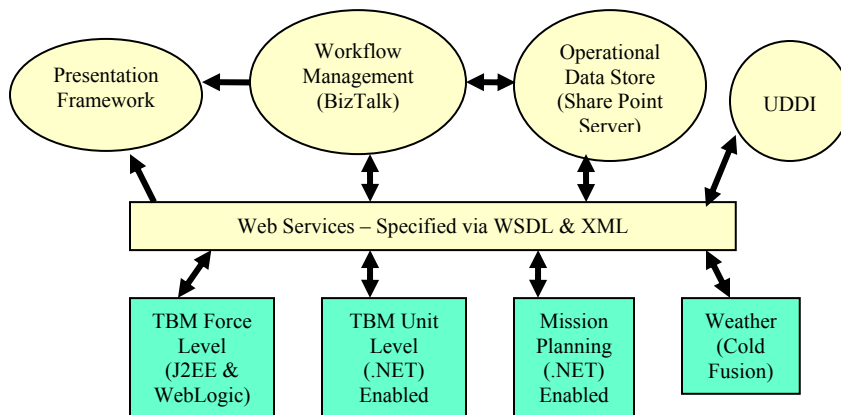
Presentation Framework

Workflow Management (BizTalk)

Operational Data Store (Share Point Server)

UDDI

Web Services – Specified via WSDL & XML

TBM Force Level (J2EE & WebLogic)

TBM Unit Level (.NET) Enabled

Mission Planning (.NET) Enabled

Weather (Cold Fusion)